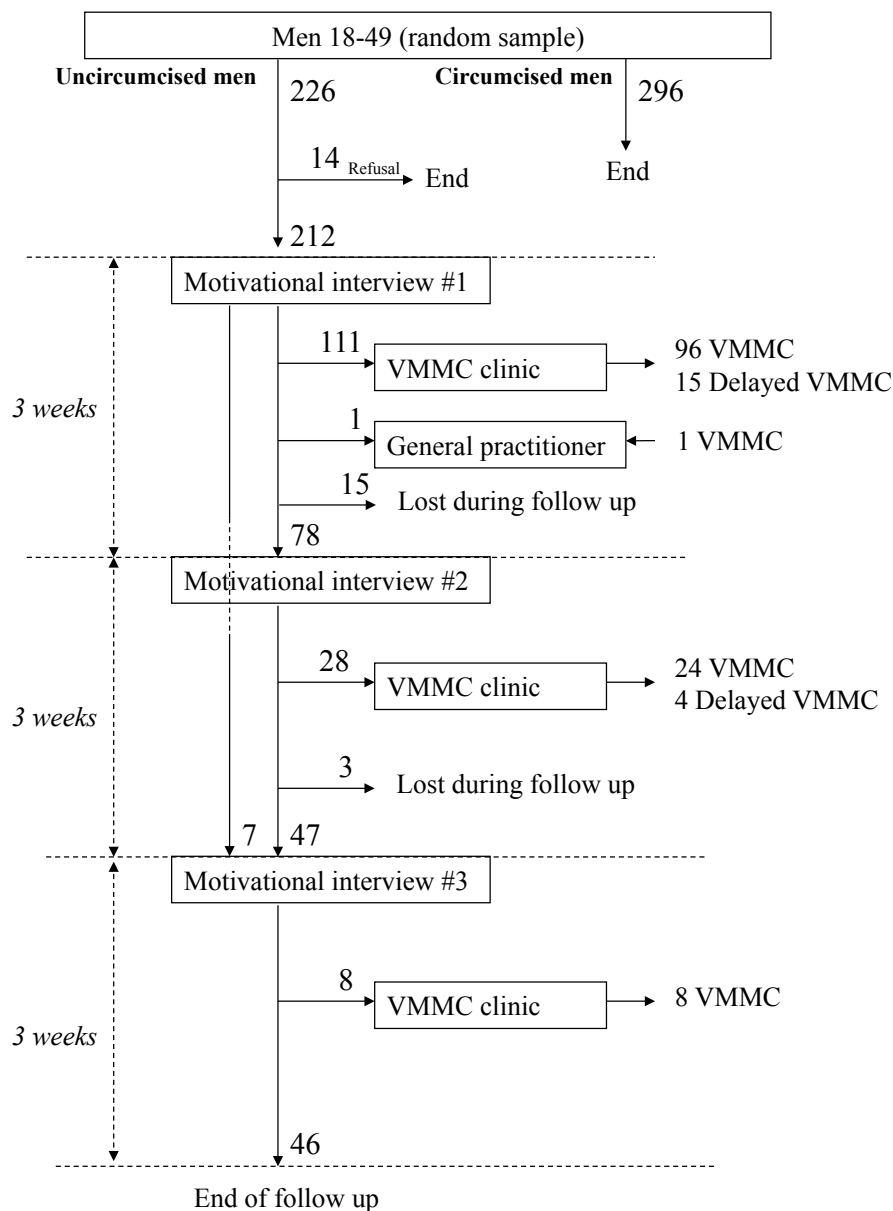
Men 18-49 (random sample)

Uncircumcised men 226

Circumcised men 296

End

14 Refusal End

212

3 weeks

Motivational interview #1

111 VMMC clinic 96 VMMC
15 Delayed VMMC

1 General practitioner 1 VMMC

15 Lost during follow up

78

3 weeks

Motivational interview #2

28 VMMC clinic 24 VMMC
4 Delayed VMMC

3 Lost during follow up

7 47

3 weeks

Motivational interview #3

8 VMMC clinic 8 VMMC

46

End of follow up